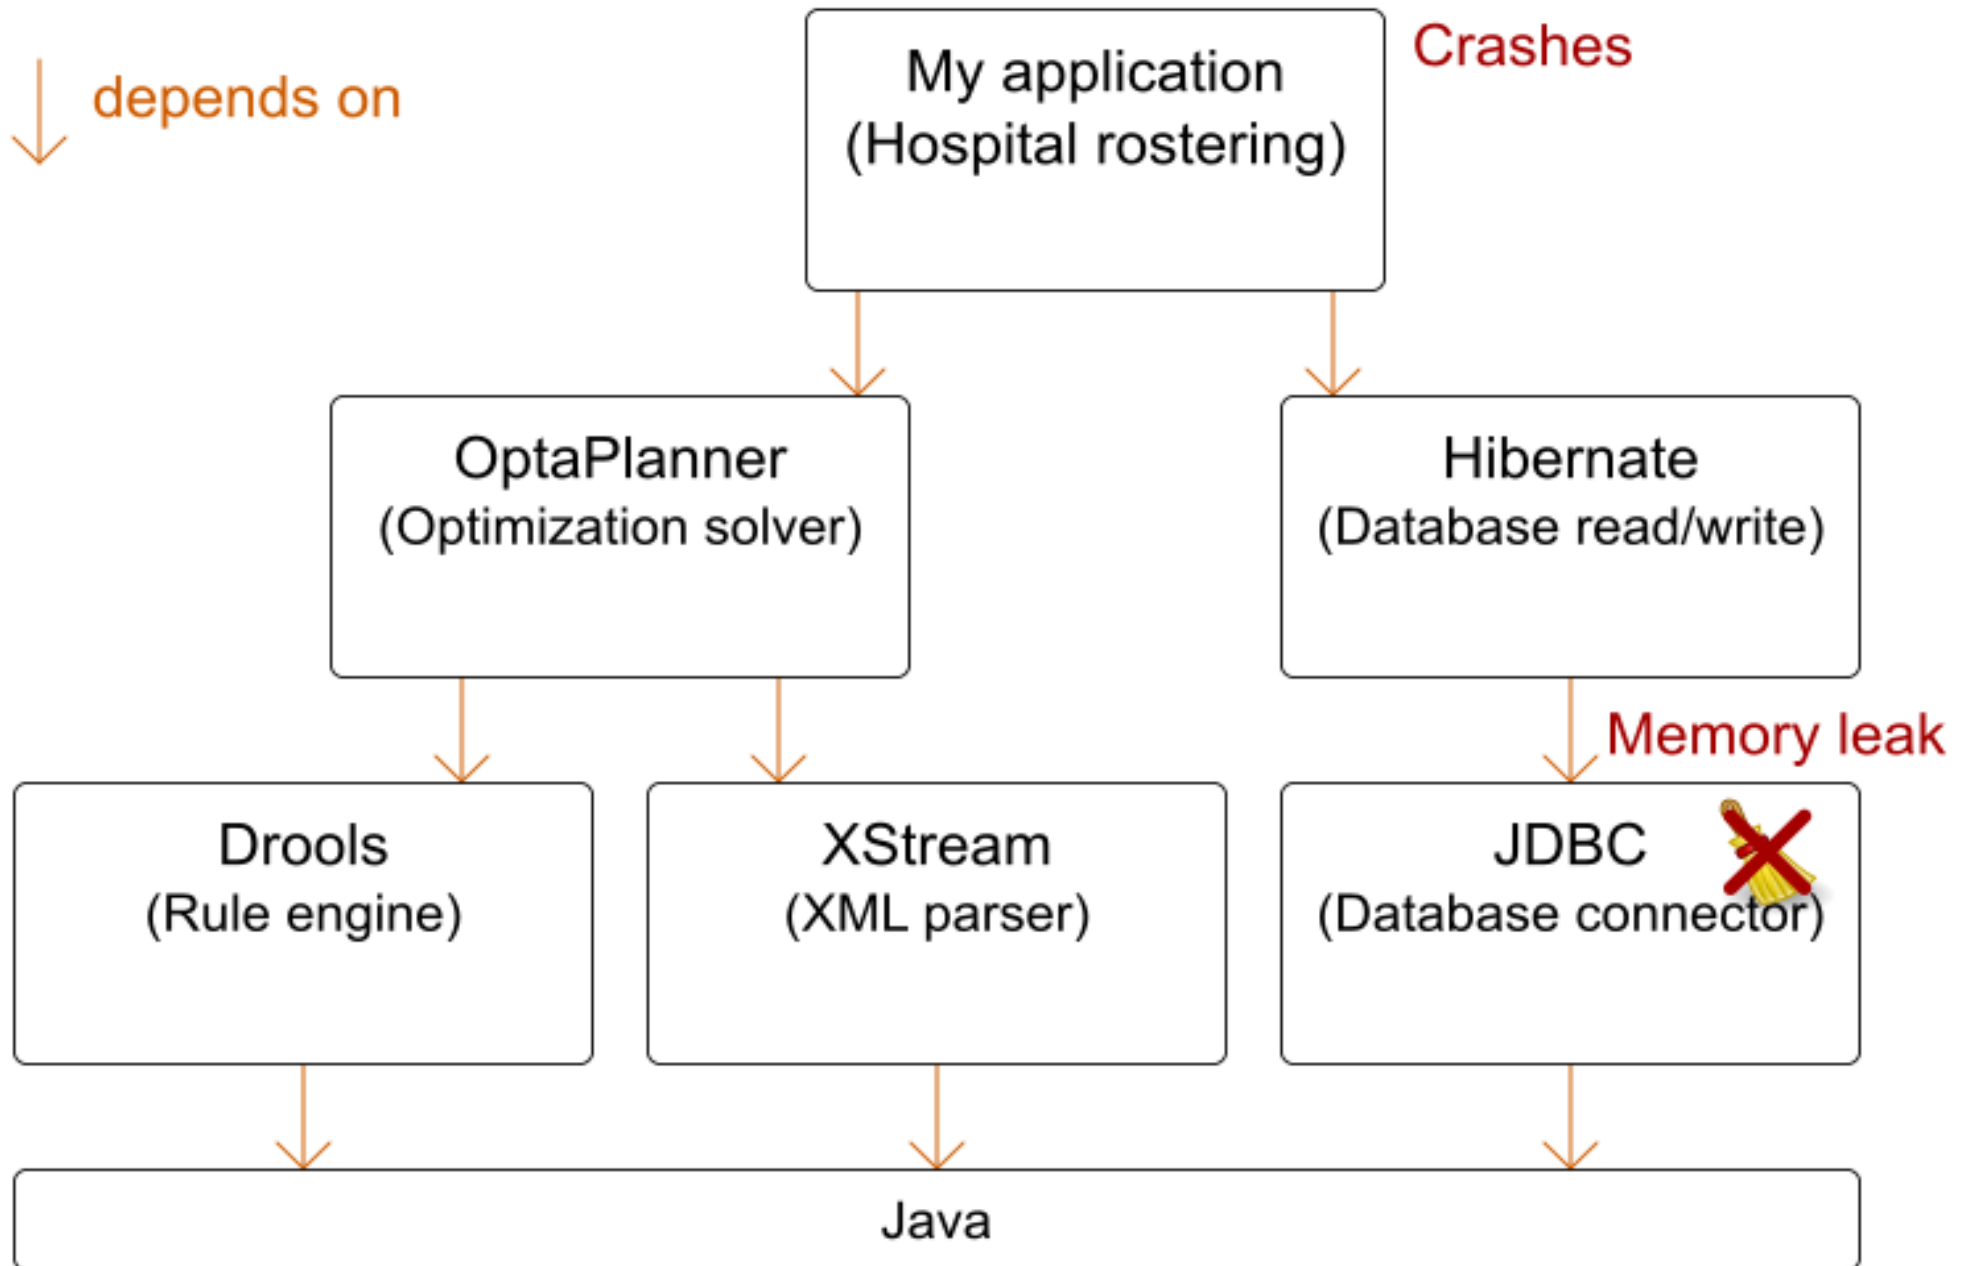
depends on

My application
(Hospital rostering)

Crashes

OptaPlanner
(Optimization solver)

Hibernate
(Database read/write)

Memory leak

Drools
(Rule engine)

XStream
(XML parser)

JDBC
(Database connector)

Java